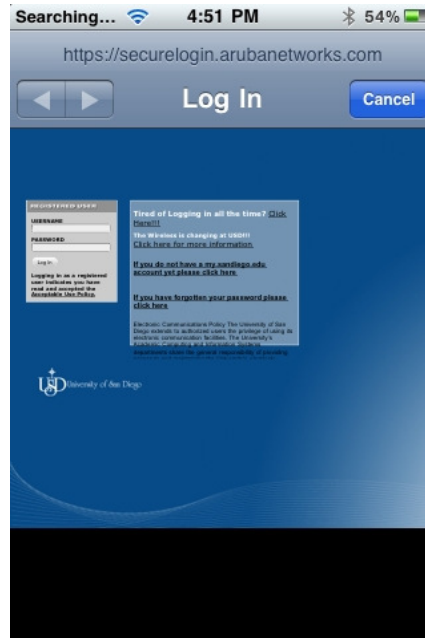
Searching... 4:51 PM 54%

https://securelogin.arubanetworks.com

Log In

Cancel

REGISTERED USER

USERNAME

PASSWORD

Log In

Logging in as a registered user indicates you have read and accepted the Acceptable Use Policy.

Tired of Logging in all the time? Click Here!!!

The Wireless is changing at USD!!! Click here for more information

If you do not have a my.sandiego.edu account yet please click here.

If you have forgotten your password please click here

Electronic Communications Policy The University of San Diego extends to authorized users the privilege of using its electronic communication facilities. The University's Academic Computing and Information Systems departments share the general responsibility of providing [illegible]

USD University of San Diego